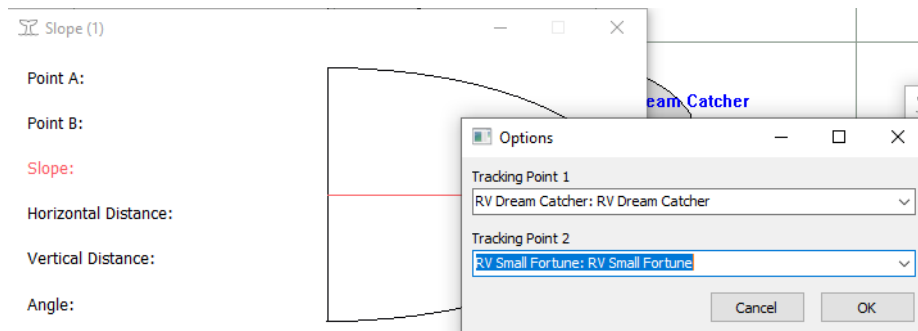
Slope (1)

Point A:

Point B:

Slope:

Horizontal Distance:

Vertical Distance:

Angle:

eam Catcher

Options

Tracking Point 1

RV Dream Catcher: RV Dream Catcher

Tracking Point 2

RV Small Fortune: RV Small Fortune

Cancel

OK